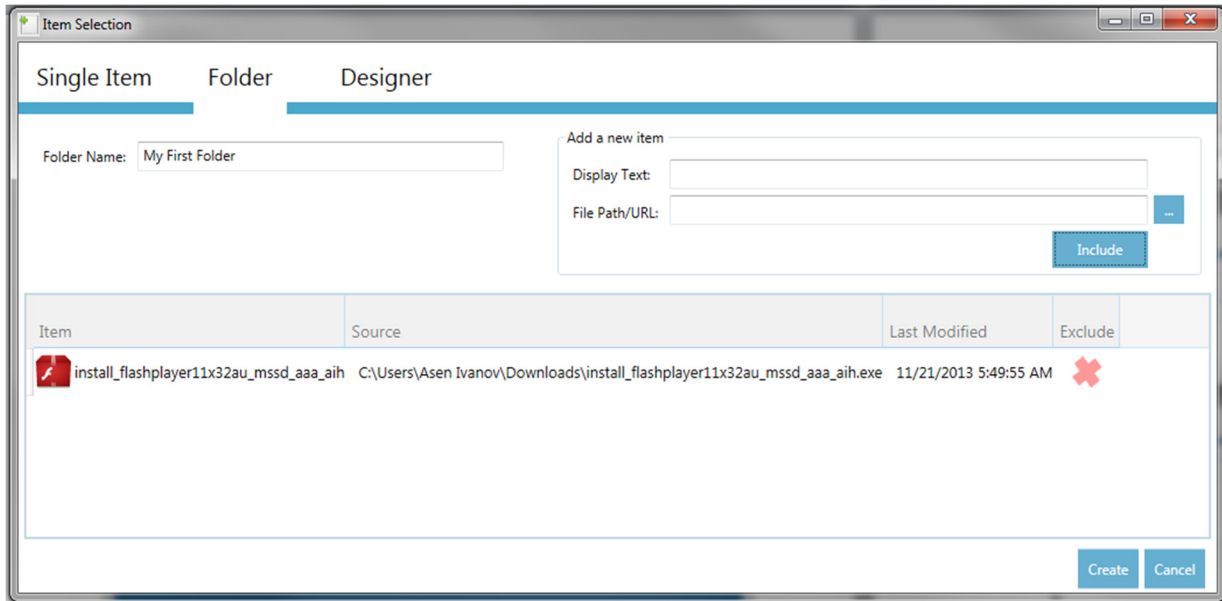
Item Selection

Single Item Folder Designer

Folder Name: My First Folder

Add a new item

Display Text:

File Path/URL: ...

Include

| Item | Source | Last Modified | Exclude |
|---|---|---|---|
| install_flashplayer11x32au_mssd_aaa_aih | C:\Users\Asen Ivanov\Downloads\install_flashplayer11x32au_mssd_aaa_aih.exe | 11/21/2013 5:49:55 AM | |

Create Cancel